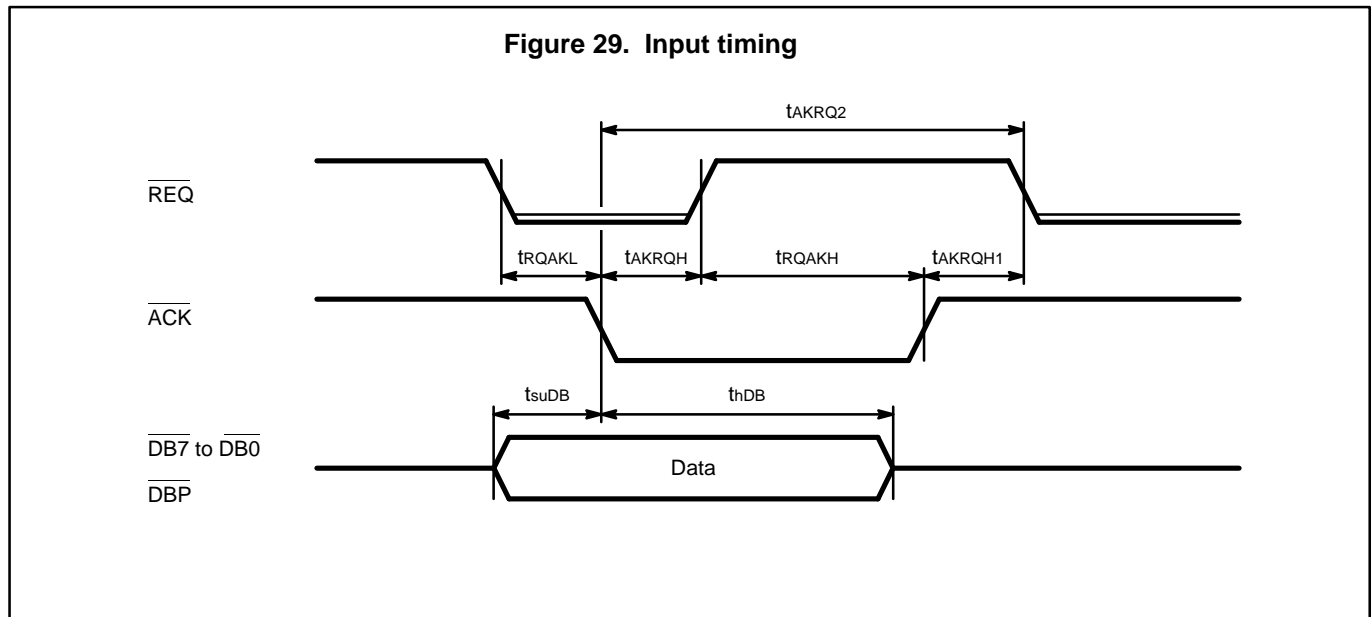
Figure 29. Input timing

$t_{AKRQ2}$

$\overline{REQ}$

$t_{RQAKL}$ $t_{AKRQH}$ $t_{RQAKH}$ $t_{AKRQH1}$

$\overline{ACK}$

$t_{suDB}$ $t_{hDB}$

$\overline{DB7}$ to $\overline{DB0}$

$\overline{DBP}$

Data